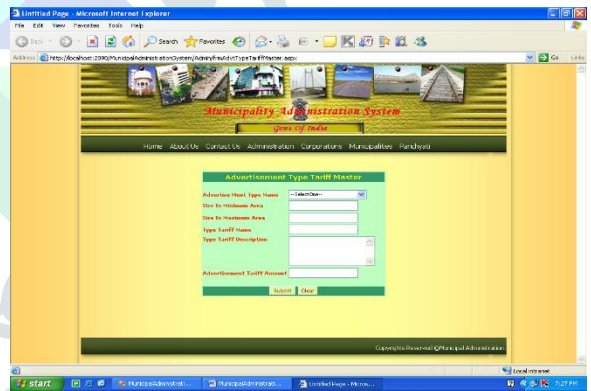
Untitled Page - Microsoft Internet Explorer

File Edit View Favorites Tools Help

Back Search Favorites

Address http://localhost:2090/MunicipalAdministrationSystem/Admin/frmAdvtTypeTariffMaster.aspx Go Links

Municipality Administration System

Govt Of India

Home About Us Contact Us Administration Corporations Municipalities Panchyat

Advertisement Type Tariff Master

Advertise Ment Type Name --SelectOne--

Size In Minimum Area

Size In Maximum Area

Type Tariff Name

Type Tariff Description

Advertisement Tariff Amount

Submit Clear

Copyrights Reserved @Municipal Administration

Local intranet

start MunicipalAdministrati... MunicipalAdministrati... Untitled Page - Micros... 7:27 PM